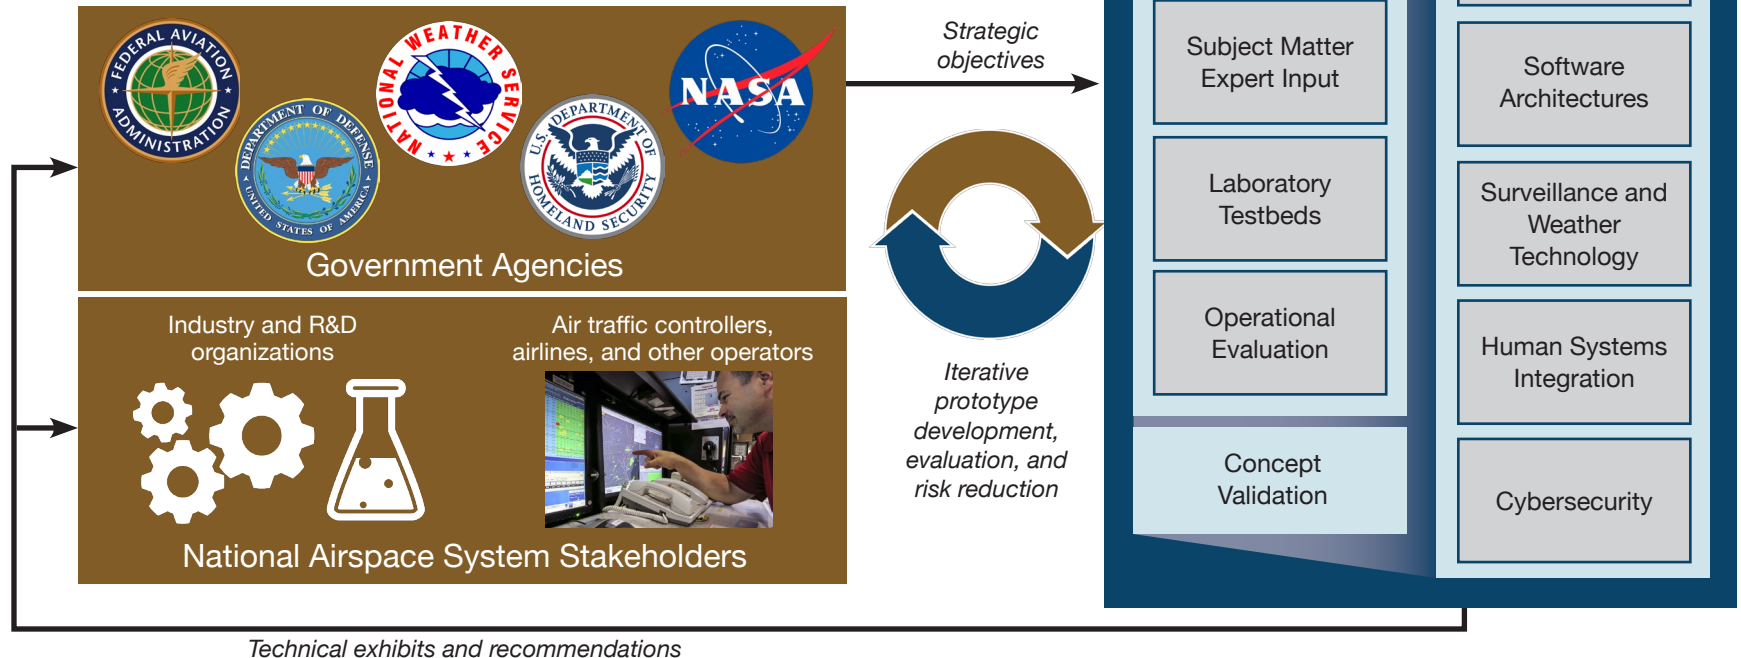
FEDERAL AVIATION ADMINISTRATION

DEPARTMENT OF DEFENSE UNITED STATES OF AMERICA

NATIONAL WEATHER SERVICE

U.S. DEPARTMENT OF HOMELAND SECURITY

NASA

Government Agencies

Strategic objectives

Industry and R&D organizations

Air traffic controllers, airlines, and other operators

National Airspace System Stakeholders

Iterative prototype development, evaluation, and risk reduction

Subject Matter Expert Input

Laboratory Testbeds

Operational Evaluation

Concept Validation

Software Architectures

Surveillance and Weather Technology

Human Systems Integration

Cybersecurity

Technical exhibits and recommendations